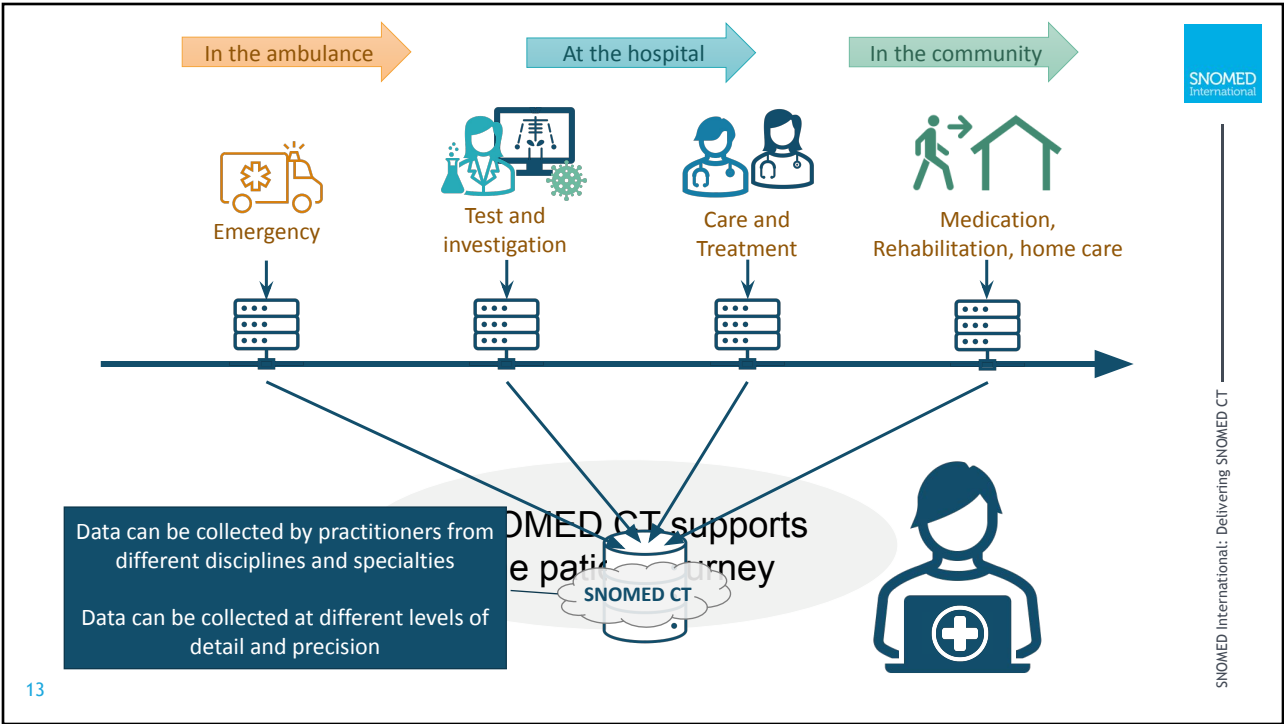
In the ambulance

At the hospital

In the community

SNOMED International

Emergency

Test and investigation

Care and Treatment

Medication, Rehabilitation, home care

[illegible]OMED CT supports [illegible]e pati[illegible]urney

Data can be collected by practitioners from different disciplines and specialties

Data can be collected at different levels of detail and precision

SNOMED CT

13

SNOMED International: Delivering SNOMED CT